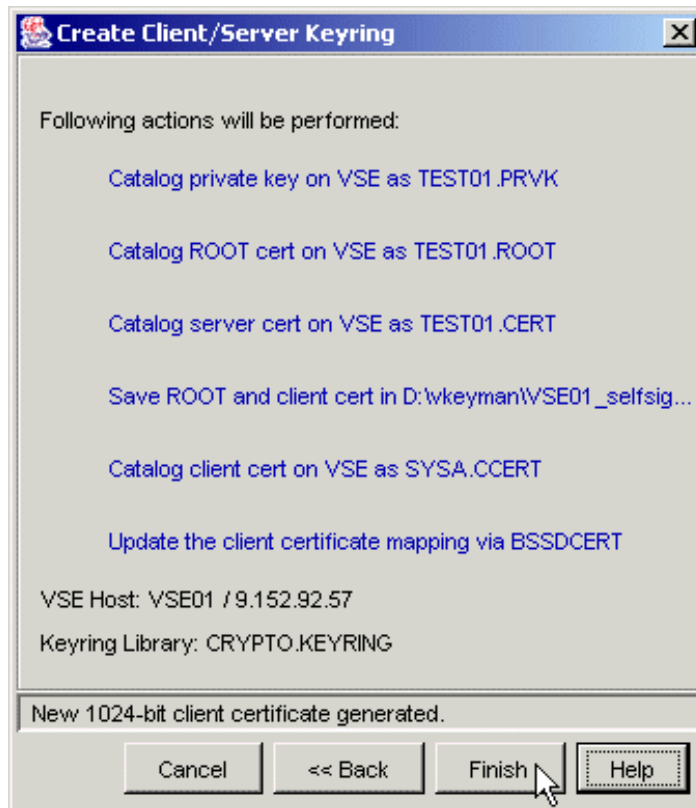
Create Client/Server Keyring

Following actions will be performed:

Catalog private key on VSE as TEST01.PRVK

Catalog ROOT cert on VSE as TEST01.ROOT

Catalog server cert on VSE as TEST01.CERT

Save ROOT and client cert in D:\vkeyman\VSE01_selfsig...

Catalog client cert on VSE as SYSA.CCERT

Update the client certificate mapping via BSSDCERT

VSE Host: VSE01 / 9.152.92.57

Keyring Library: CRYPTO.KEYRING

New 1024-bit client certificate generated.

Cancel

<< Back

Finish

Help